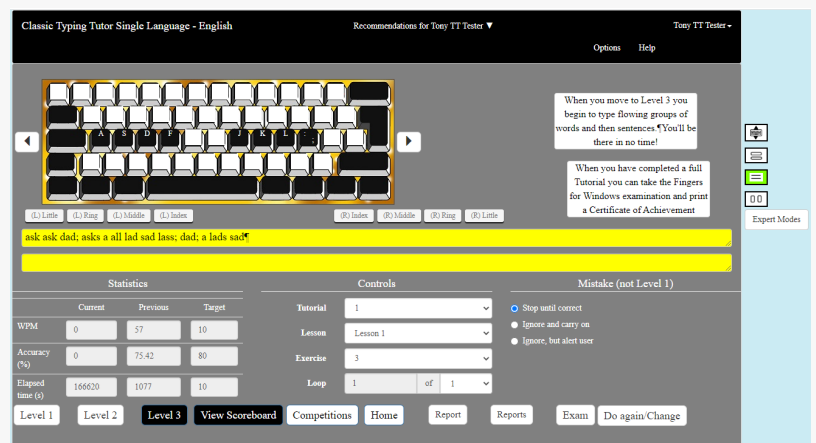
Classic Typing Tutor Single Language - English

Recommendations for Tony TT Tester ▼

Tony TT Tester ▾

Options Help

A S D F J K L ;

When you move to Level 3 you begin to type flowing groups of words and then sentences.¶You'll be there in no time!

When you have completed a full Tutorial you can take the Fingers for Windows examination and print a Certificate of Achievement

(L) Little (L) Ring (L) Middle (L) Index

(R) Index (R) Middle (R) Ring (R) Little

Expert Modes

00

ask ask dad; asks a all lad sad lass; dad; a lads sad¶

Statistics

| | Current | Previous | Target |
|---|---|---|---|
| WPM | 0 | 57 | 10 |
| Accuracy (%) | 0 | 75.42 | 80 |
| Elapsed time (s) | 166620 | 1077 | 10 |

Controls

Tutorial 1
Lesson Lesson 1
Exercise 3
Loop 1 of 1

Mistake (not Level 1)

Stop until correct
Ignore and carry on
Ignore, but alert user

Level 1 Level 2 Level 3 View Scoreboard Competitions Home Report Reports Exam Do again/Change